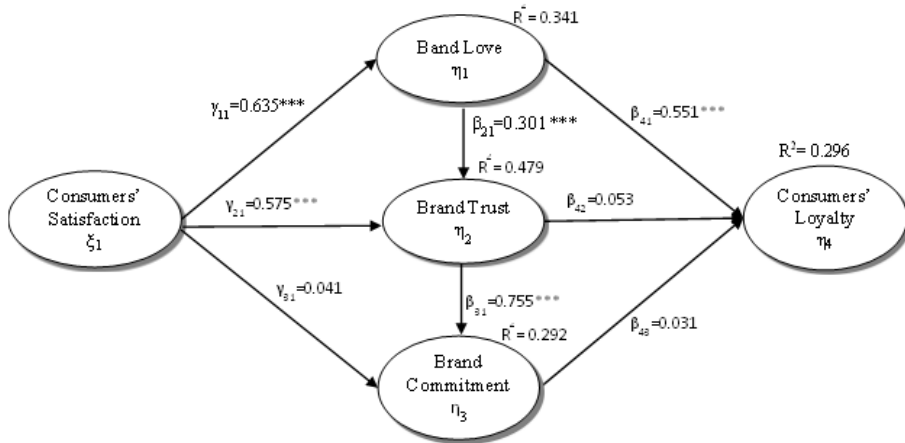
$R^2 = 0.341$

Band Love
$\eta_1$

$\gamma_{11}=0.635$***

$\beta_{41}=0.551$***

$\beta_{21}=0.301$ ***

$R^2 = 0.479$

$R^2 = 0.296$

Consumers' Satisfaction
$\xi_1$

$\gamma_{21}=0.575$***

Brand Trust
$\eta_2$

$\beta_{42}=0.053$

Consumers' Loyalty
$\eta_4$

$\gamma_{31}=0.041$

$\beta_{31}=0.755$***

$R^2 = 0.292$

$\beta_{43}=0.031$

Brand Commitment
$\eta_3$